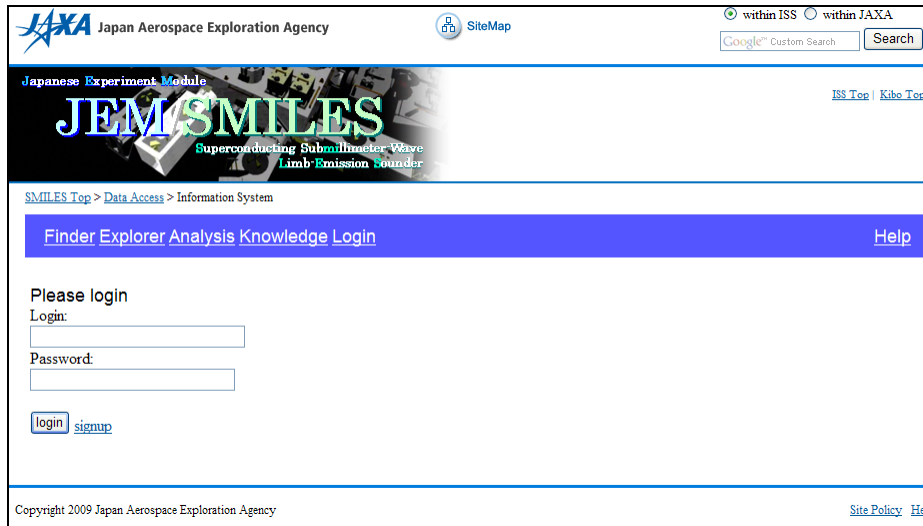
JAXA Japan Aerospace Exploration Agency

SiteMap

within ISS within JAXA

Google Custom Search Search

Japanese Experiment Module

JEM SMILES

Superconducting Submillimeter-Wave Limb-Emission Sounder

ISS Top | Kibo Top

SMILES Top > Data Access > Information System

Finder Explorer Analysis Knowledge Login

Help

Please login

Login:

Password:

login signup

Copyright 2009 Japan Aerospace Exploration Agency

Site Policy He